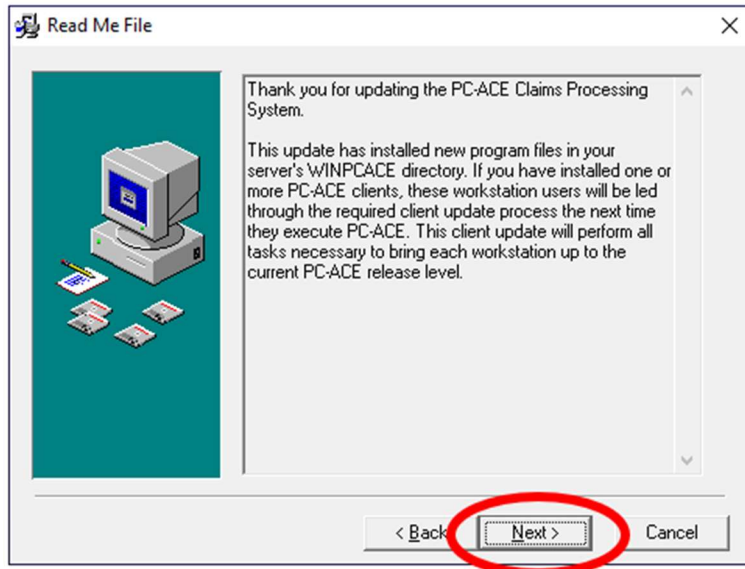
Read Me File

×

Thank you for updating the PC-ACE Claims Processing System.

This update has installed new program files in your server's WINPCACE directory. If you have installed one or more PC-ACE clients, these workstation users will be led through the required client update process the next time they execute PC-ACE. This client update will perform all tasks necessary to bring each workstation up to the current PC-ACE release level.

< Back

Next >

Cancel